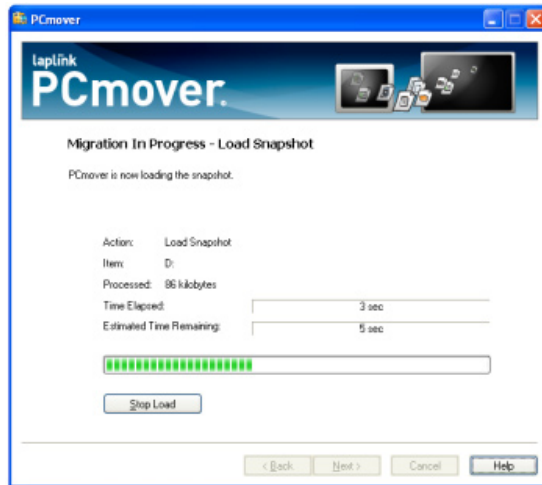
PCmover

laplink
PCmover.

Migration In Progress - Load Snapshot

PCmover is now loading the snapshot.

Action: Load Snapshot
Item: D:
Processed: 86 kilobytes
Time Elapsed: 3 sec
Estimated Time Remaining: 5 sec

Stop Load

< Back
Next >
Cancel
Help